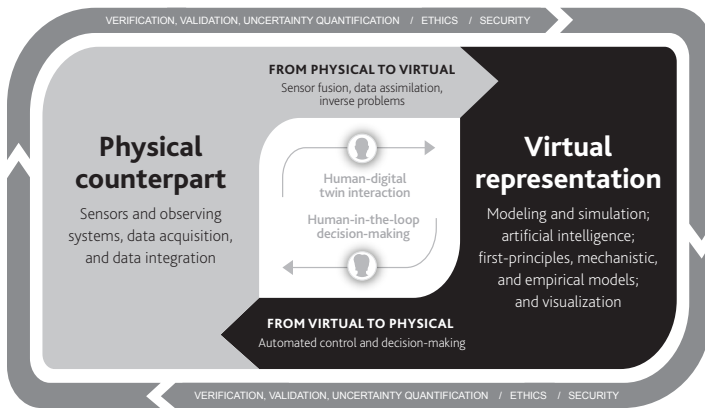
VERIFICATION, VALIDATION, UNCERTAINTY QUANTIFICATION / ETHICS / SECURITY

FROM PHYSICAL TO VIRTUAL
Sensor fusion, data assimilation, inverse problems

Physical counterpart

Sensors and observing systems, data acquisition, and data integration

Human-digital twin interaction

Human-in-the-loop decision-making

Virtual representation

Modeling and simulation; artificial intelligence; first-principles, mechanistic, and empirical models; and visualization

FROM VIRTUAL TO PHYSICAL
Automated control and decision-making

VERIFICATION, VALIDATION, UNCERTAINTY QUANTIFICATION / ETHICS / SECURITY